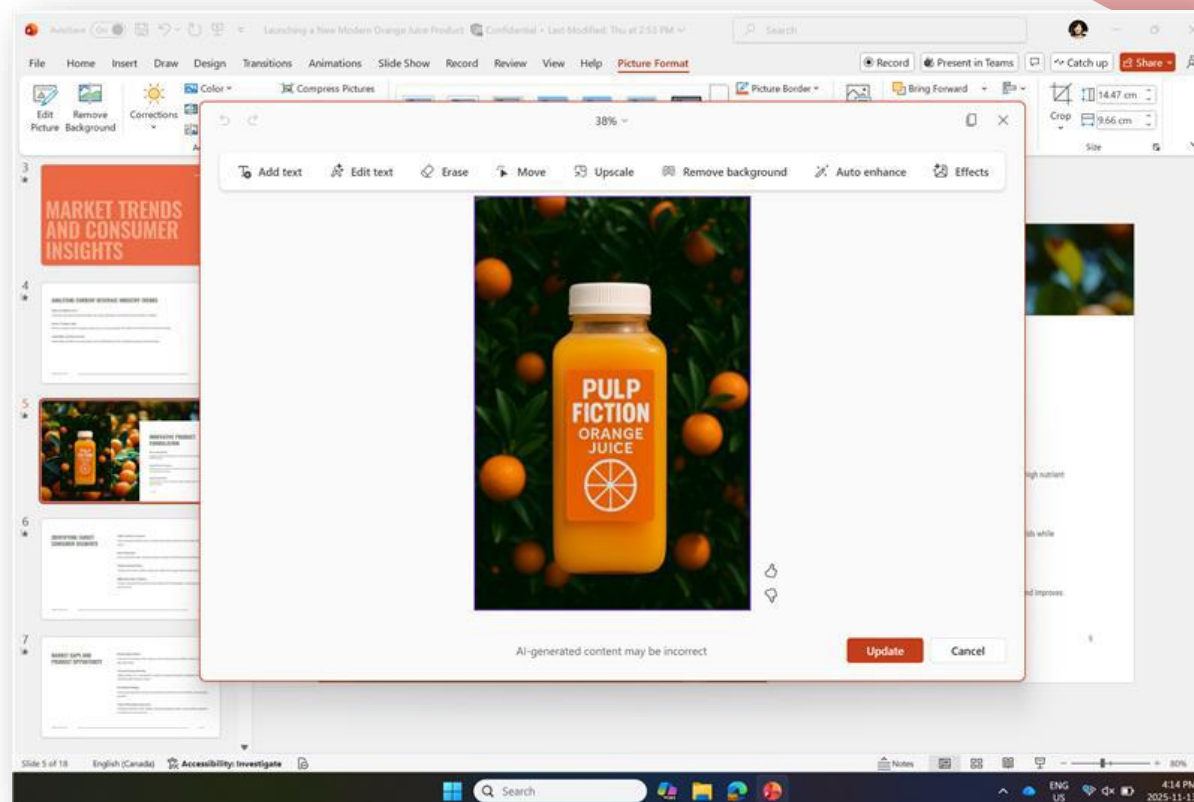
AutoSave On Launching a New Modern Orange Juice Product Confidential • Last Modified: Thu at 2:53 PM Search

File Home Insert Draw Design Transitions Animations Slide Show Record Review View Help Picture Format

Record Present in Teams Catch up Share

Edit Picture Remove Background Corrections Color Compress Pictures Picture Border Bring Forward Crop 14.47 cm 9.66 cm Size

38%

Add text Edit text Erase Move Upscale Remove background Auto enhance Effects

PULP FICTION ORANGE JUICE

AI-generated content may be incorrect

Update Cancel

3
MARKET TRENDS AND CONSUMER INSIGHTS

4
ANALYZING CURRENT BEVERAGE INDUSTRY TRENDS

5
INNOVATIVE PRODUCT FORMULATION

6
IDENTIFYING TARGET CONSUMER SEGMENTS

7
MARKET GAPS AND PRODUCT OPPORTUNITY

high nutrient
ids while
nd improves

Slide 5 of 18 English (Canada) Accessibility: Investigate Notes 80%

Search ENG US 4:14 PM 2025-11-1